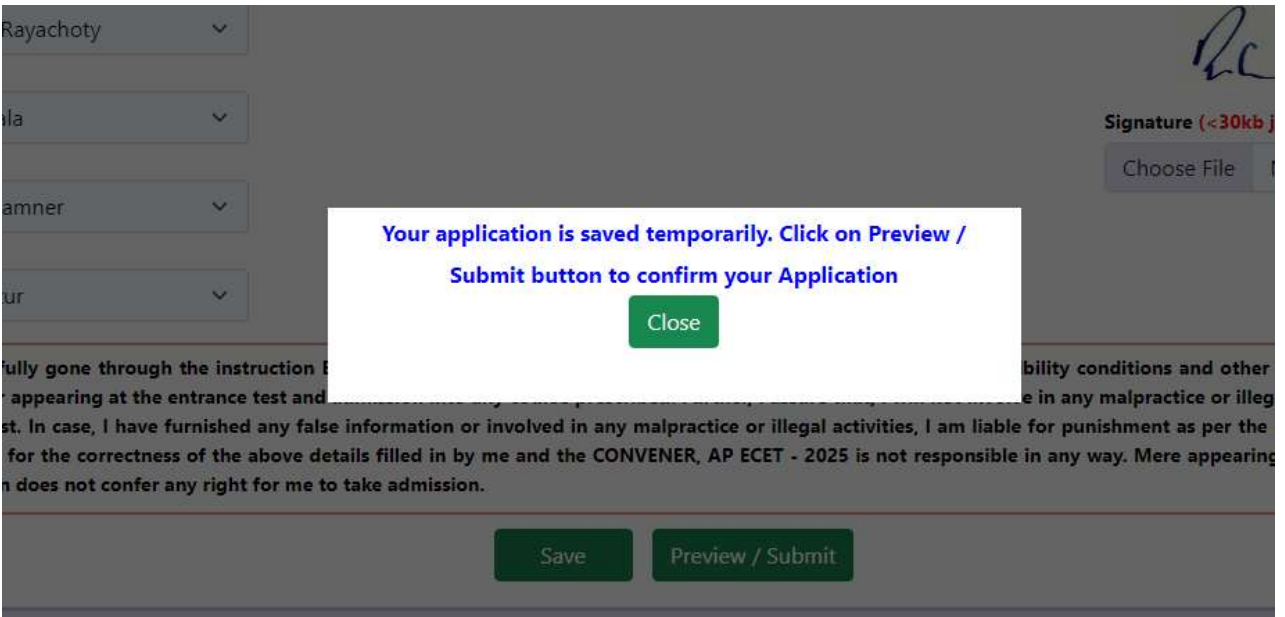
Rayachoty

ala

amner

tur

Signature (<30kb j

Choose File

Your application is saved temporarily. Click on Preview / Submit button to confirm your Application

Close

fully gone through the instruction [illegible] bility conditions and other r appearing at the entrance test and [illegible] e in any malpractice or illeg st. In case, I have furnished any false information or involved in any malpractice or illegal activities, I am liable for punishment as per the for the correctness of the above details filled in by me and the CONVENER, AP ECET - 2025 is not responsible in any way. Mere appearing n does not confer any right for me to take admission.

Save

Preview / Submit